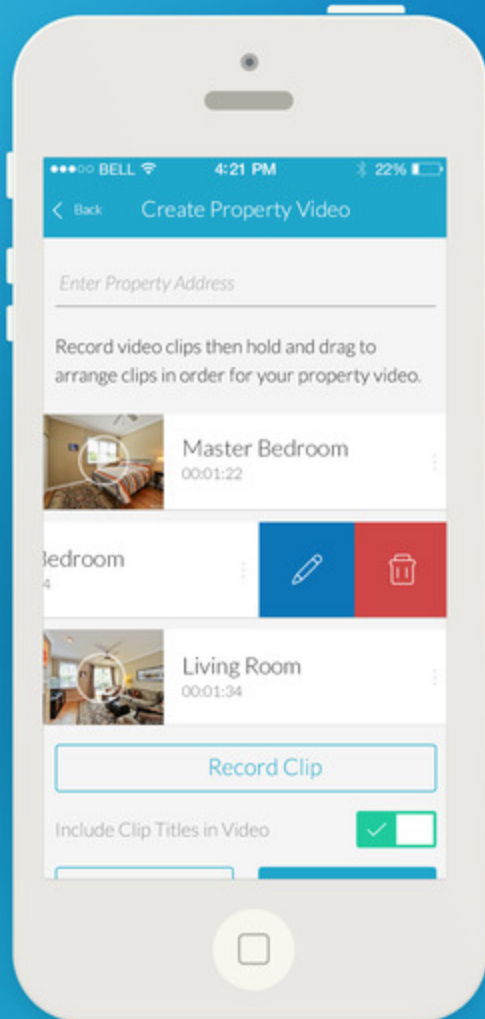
●●●○○ BELL
4:21 PM
22%

Back
Create Property Video

Enter Property Address

Record video clips then hold and drag to arrange clips in order for your property video.

Master Bedroom
00:01:22

Bedroom
4

Living Room
00:01:34

Record Clip

Include Clip Titles in Video